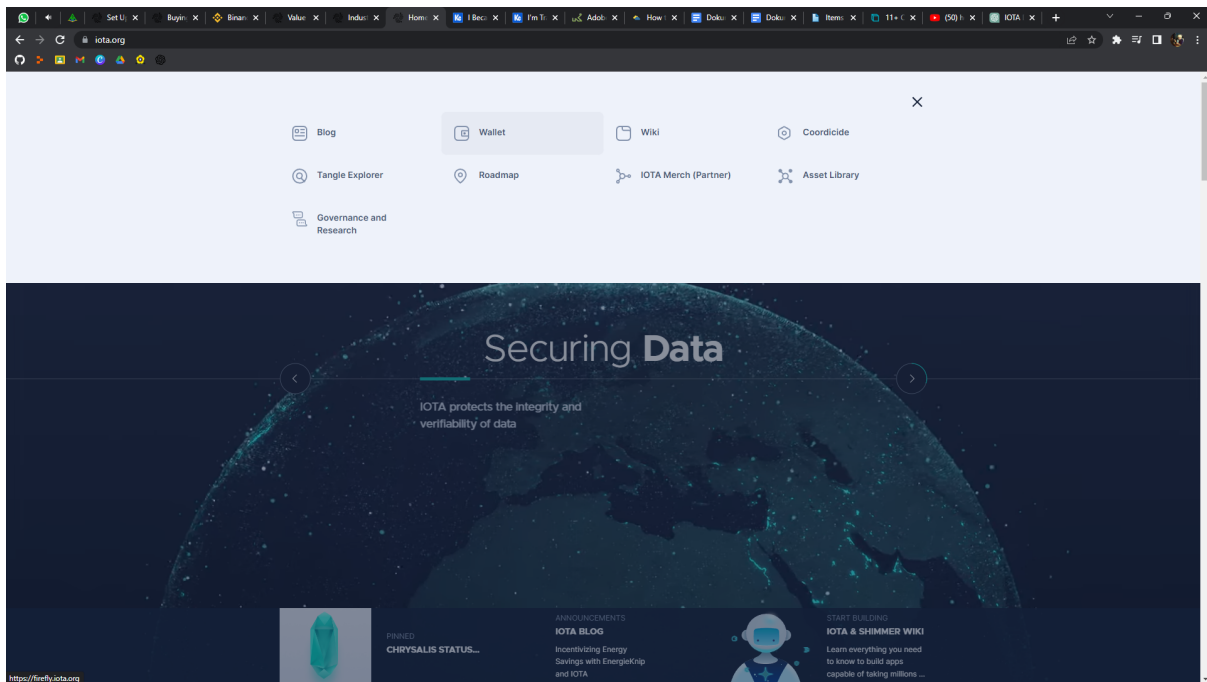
Set U
Buyin
Binan
Value
Indus
Home
I Beca
I'm Tr
Adob
How
Doku
Doku
Items
11+
(50) h
IOTA

iota.org

Blog
Wallet
Wiki
Coordicide
Tangle Explorer
Roadmap
IOTA Merch (Partner)
Asset Library
Governance and Research

Securing **Data**

IOTA protects the integrity and verifiability of data

PINNED
CHRYSALIS STATUS...

ANNOUNCEMENTS
IOTA BLOG
Incentivizing Energy Savings with EnergieKnip and IOTA

START BUILDING
IOTA & SHIMMER WIKI
Learn everything you need to know to build apps capable of taking millions ...

https://firefly.iota.org